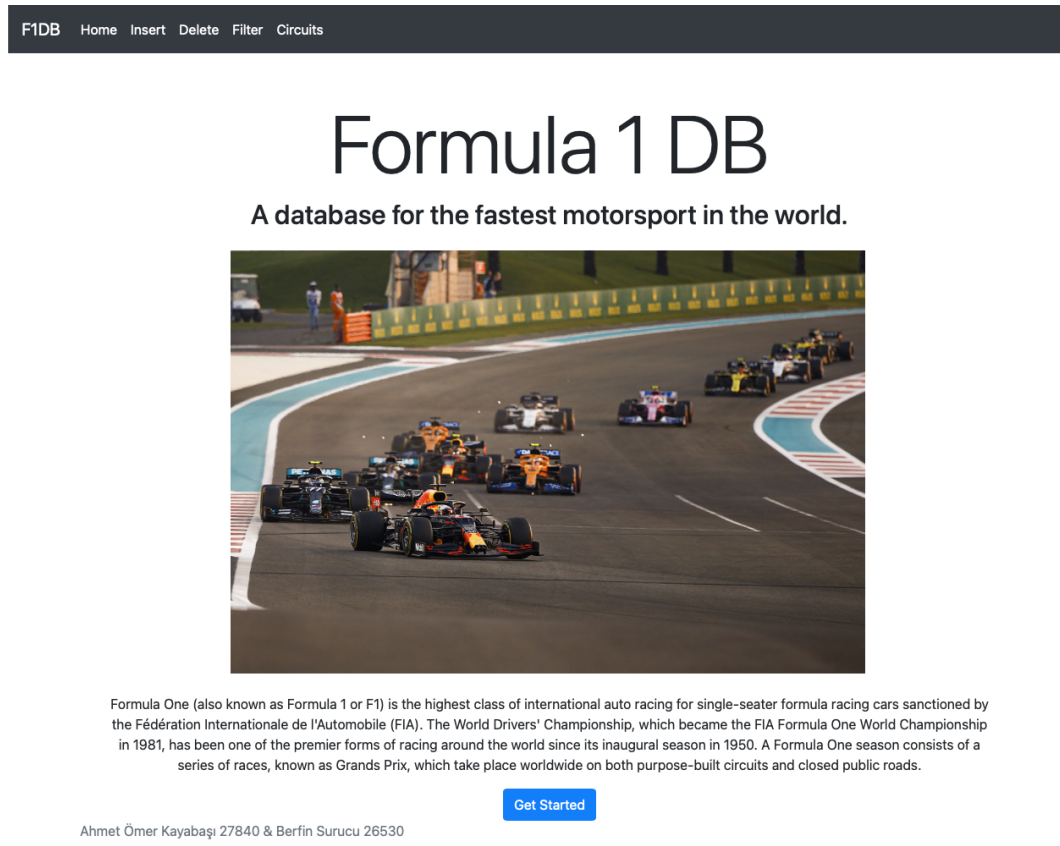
F1DB Home Insert Delete Filter Circuits

Formula 1 DB

A database for the fastest motorsport in the world.

PETRONAS

Formula One (also known as Formula 1 or F1) is the highest class of international auto racing for single-seater formula racing cars sanctioned by the Fédération Internationale de l'Automobile (FIA). The World Drivers' Championship, which became the FIA Formula One World Championship in 1981, has been one of the premier forms of racing around the world since its inaugural season in 1950. A Formula One season consists of a series of races, known as Grands Prix, which take place worldwide on both purpose-built circuits and closed public roads.

Get Started

Ahmet Ömer Kayabaşı 27840 & Berfin Surucu 26530